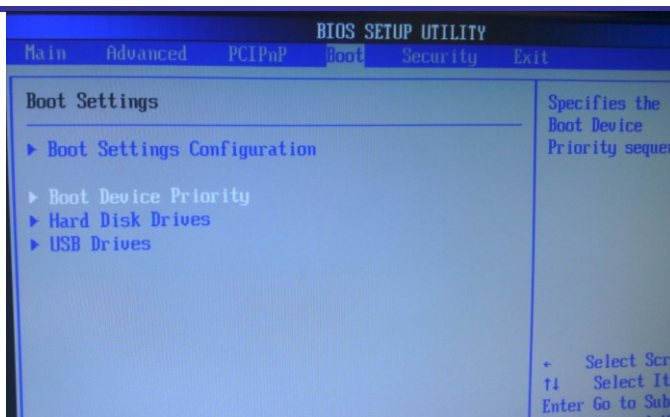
BIOS SETUP UTILITY

Main Advanced PCIPnP Boot Security Exit

Boot Settings

▶ Boot Settings Configuration

▶ Boot Device Priority
▶ Hard Disk Drives
▶ USB Drives

Specifies the Boot Device Priority sequen

← Select Scr
↑↓ Select It
Enter Go to Sub